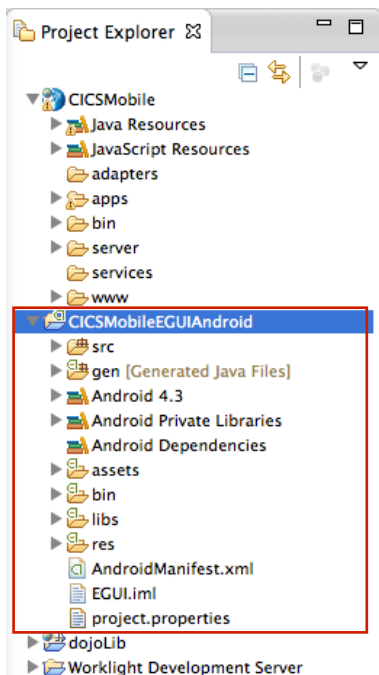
Project Explorer

CICSMobile
Java Resources
JavaScript Resources
adapters
apps
bin
server
services
www
CICSMobileEGUIAndroid
src
gen [Generated Java Files]
Android 4.3
Android Private Libraries
Android Dependencies
assets
bin
libs
res
AndroidManifest.xml
EGUI.iml
project.properties
dojoLib
Worklight Development Server